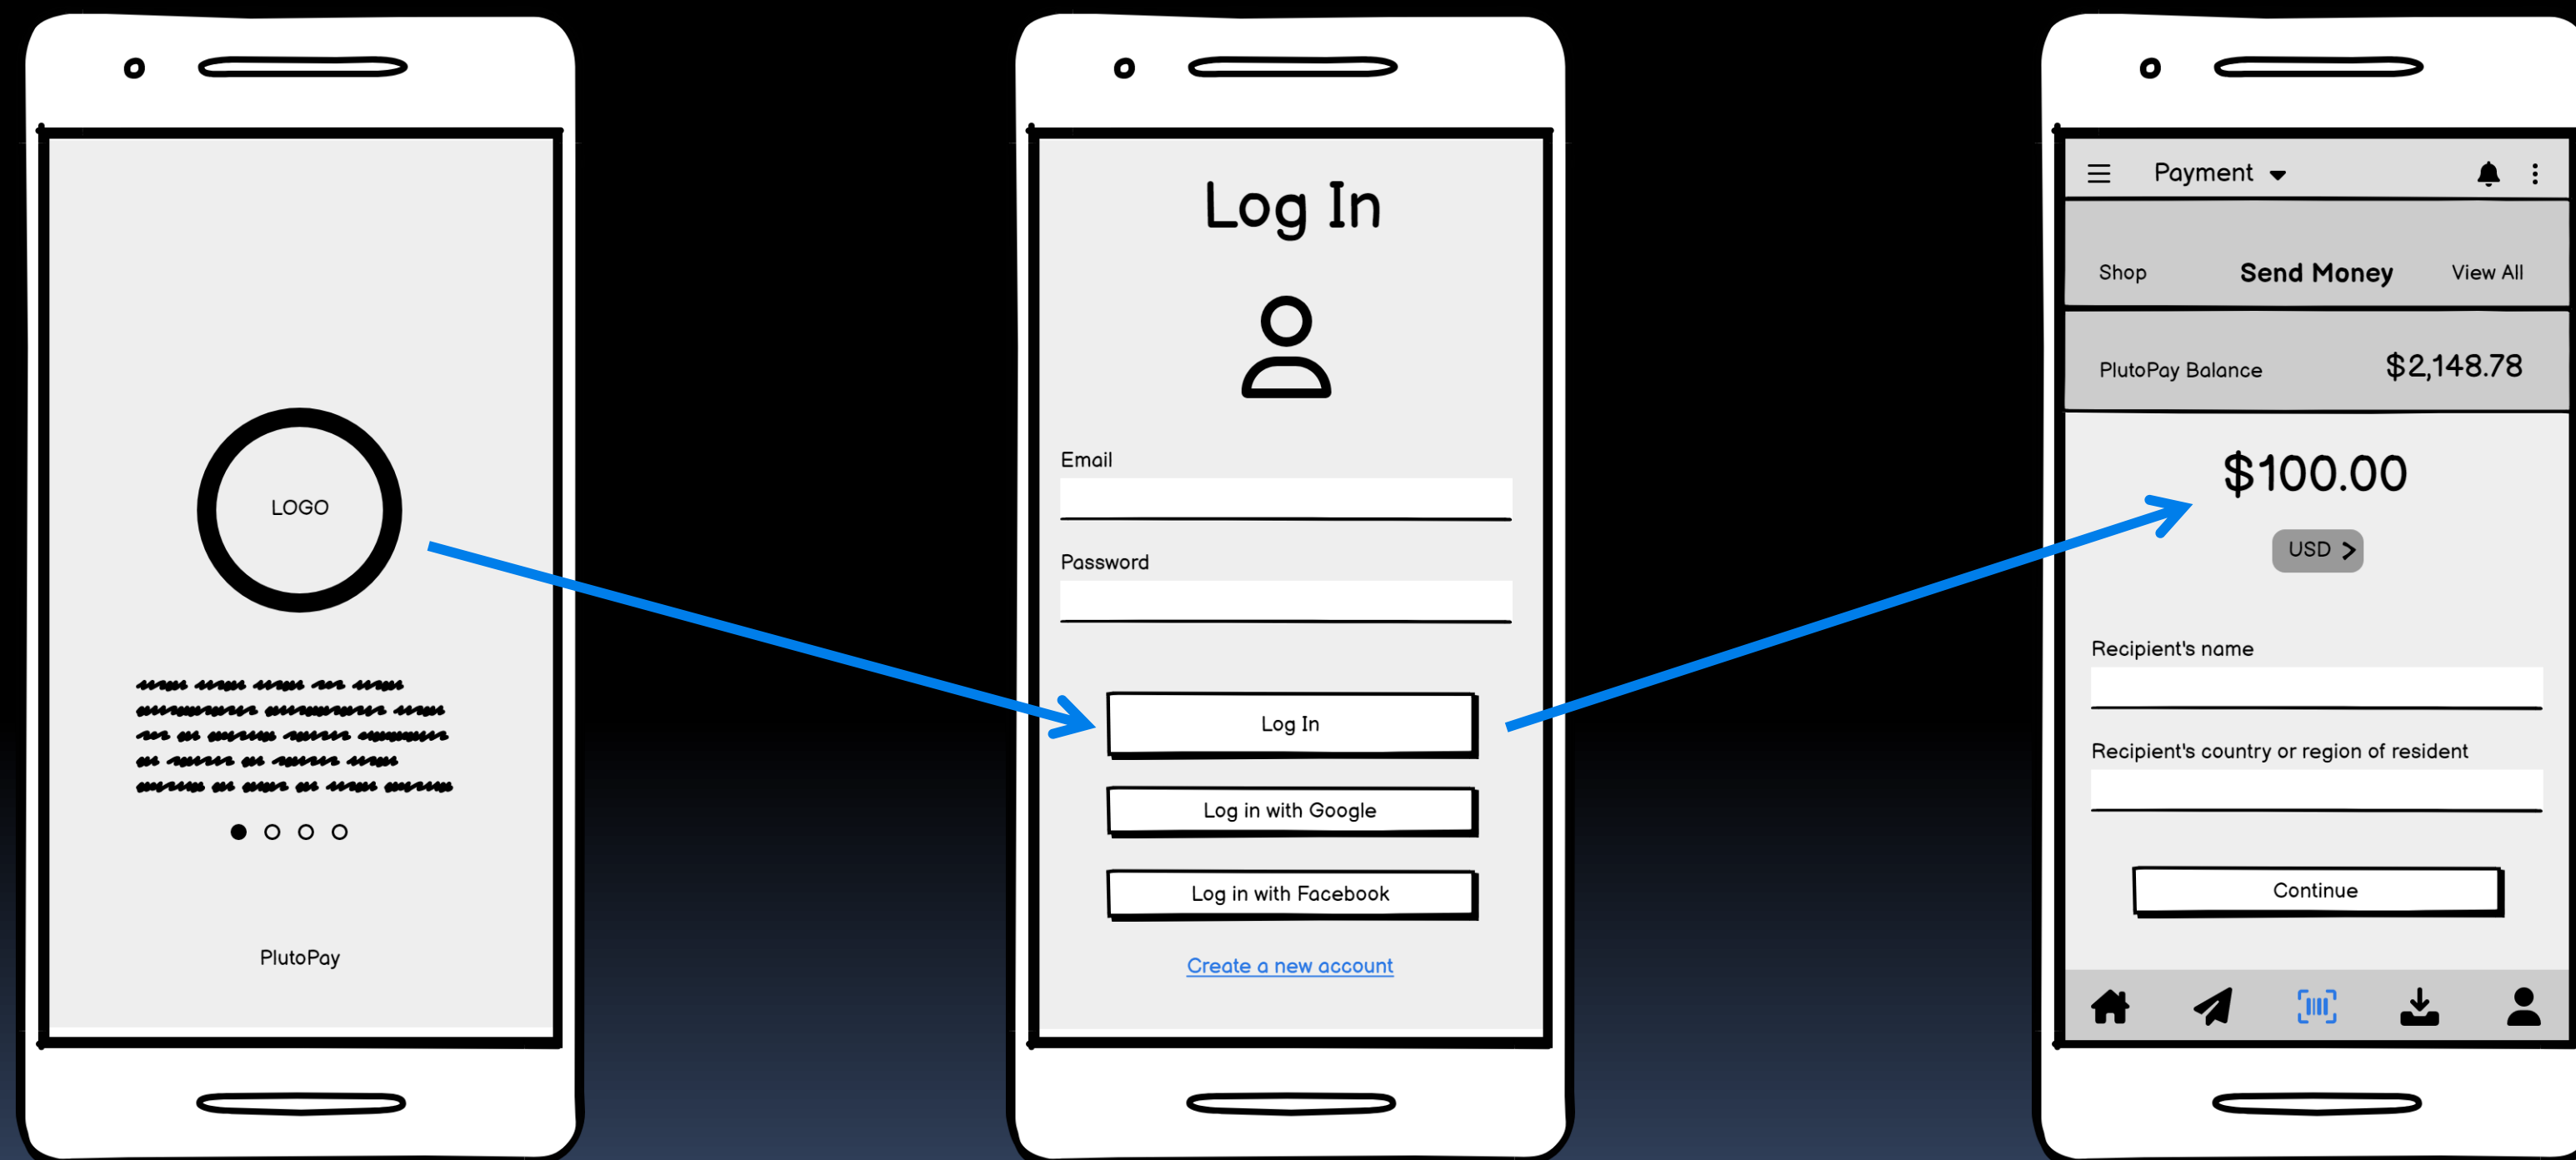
LOGO

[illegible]

PlutoPay

Log In

Email

Password

Log In

Log in with Google

Log in with Facebook

Create a new account

Payment

Shop

Send Money

View All

PlutoPay Balance

$2,148.78

$100.00

USD

Recipient's name

Recipient's country or region of resident

Continue